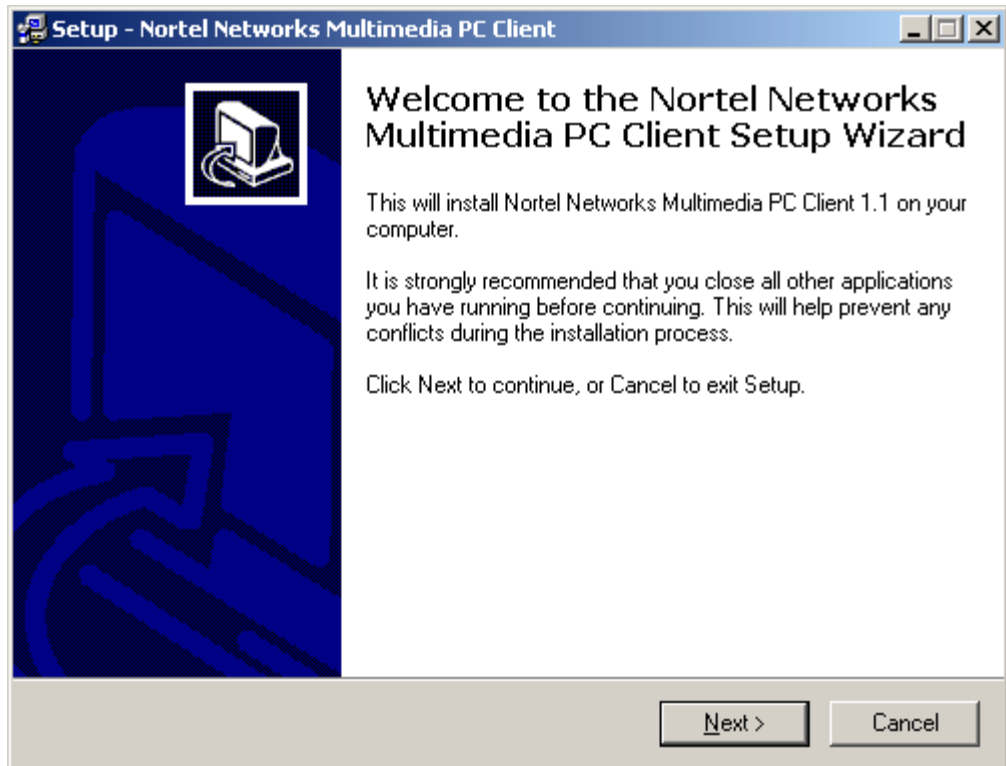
Setup - Nortel Networks Multimedia PC Client

Welcome to the Nortel Networks Multimedia PC Client Setup Wizard

This will install Nortel Networks Multimedia PC Client 1.1 on your computer.

It is strongly recommended that you close all other applications you have running before continuing. This will help prevent any conflicts during the installation process.

Click Next to continue, or Cancel to exit Setup.

Next >
Cancel